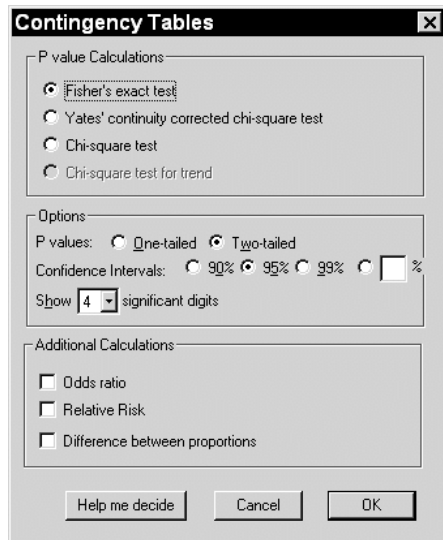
Contingency Tables

P value Calculations

Fisher's exact test

Yates' continuity corrected chi-square test

Chi-square test

Chi-square test for trend

Options

P values: One-tailed Two-tailed

Confidence Intervals: 90% 95% 99% %

Show 4 significant digits

Additional Calculations

Odds ratio

Relative Risk

Difference between proportions

Help me decide

Cancel

OK